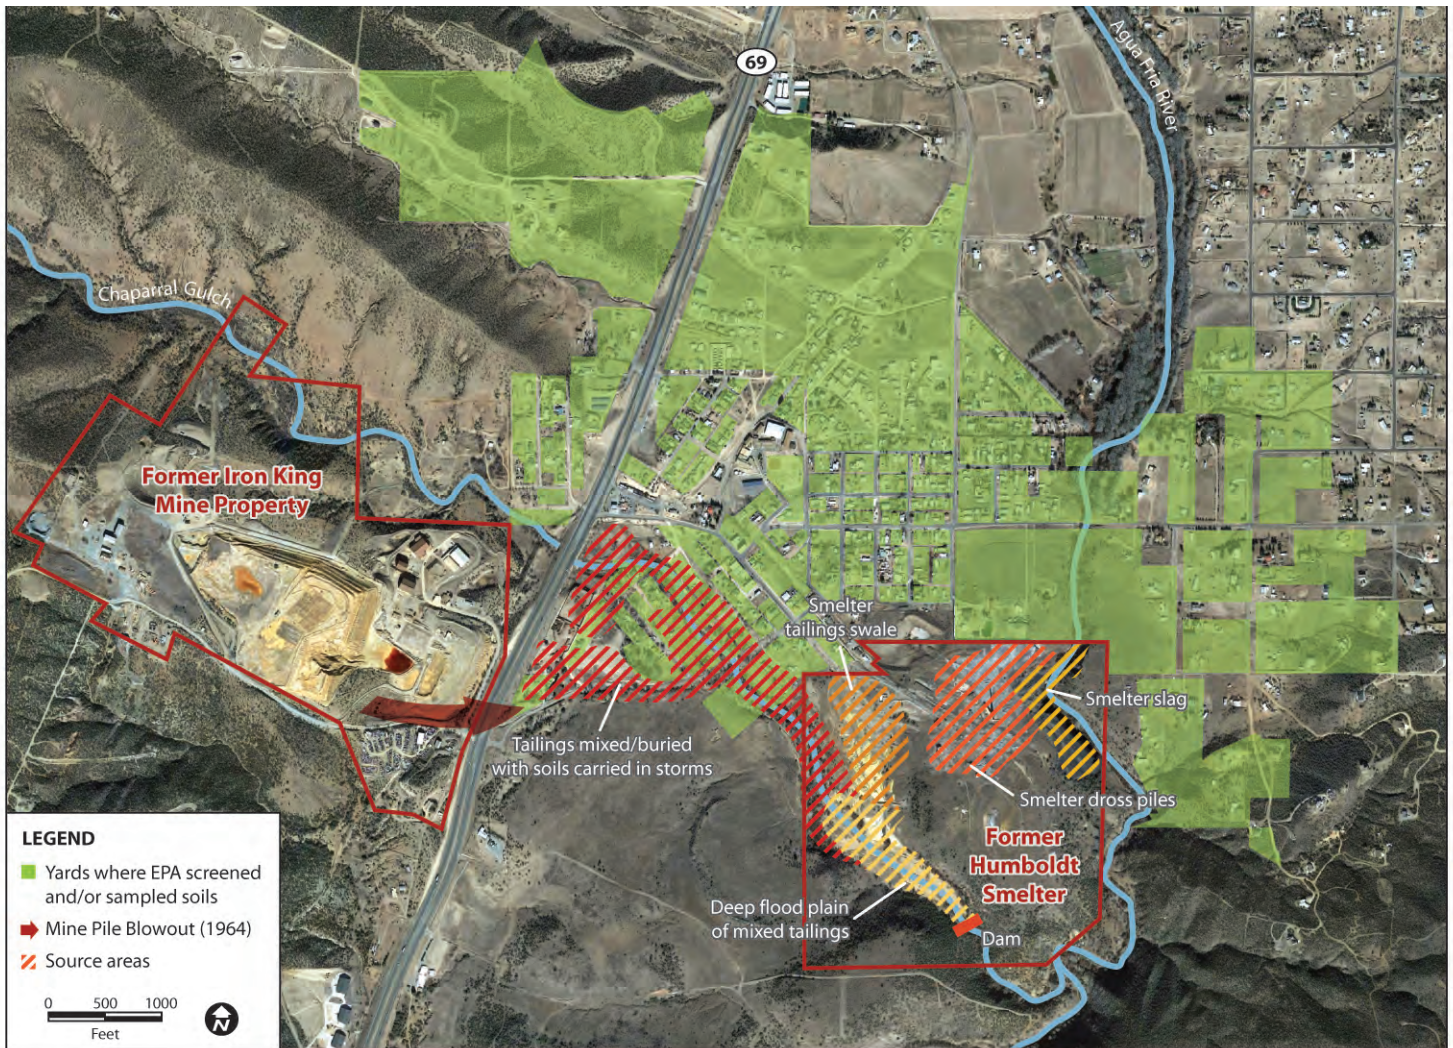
69

Agua Fria River

Chaparral Gulch

Former Iron King Mine Property

Smelter tailings swale

Smelter slag

Tailings mixed/buried with soils carried in storms

Smelter dross piles

Former Humboldt Smelter

Deep flood plain of mixed tailings

Dam

LEGEND

Yards where EPA screened and/or sampled soils

Mine Pile Blowout (1964)

Source areas

0 500 1000

Feet

N